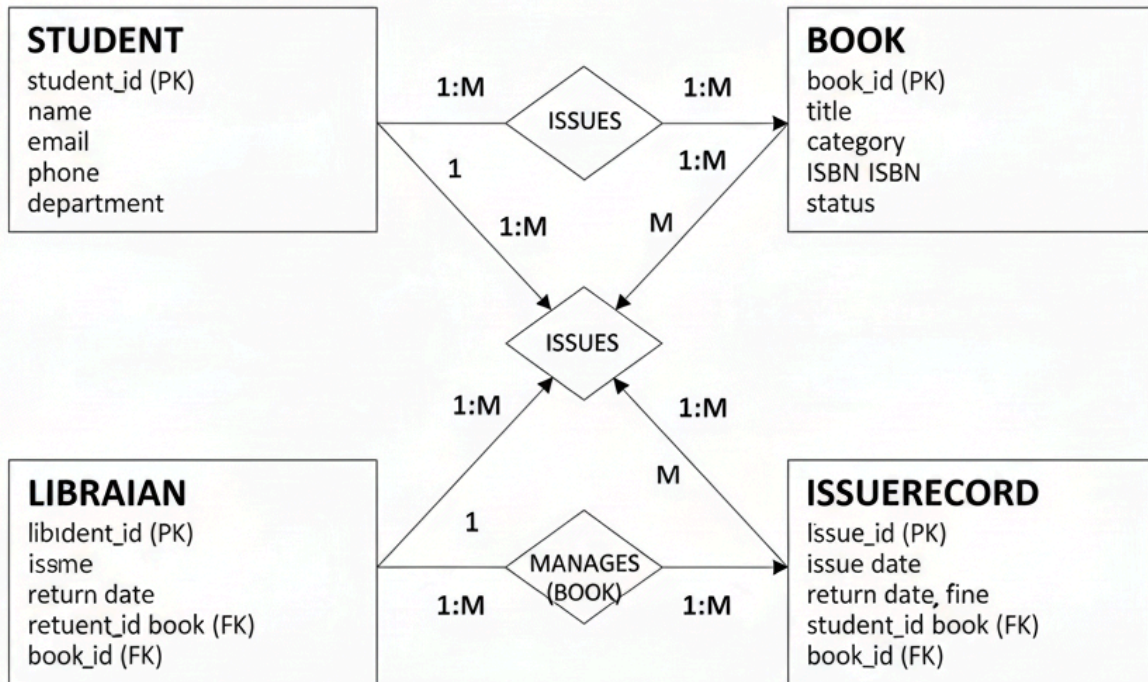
STUDENT
student_id (PK)
name
email
phone
department

1:M

ISSUES

1:M

BOOK
book_id (PK)
title
category
ISBN ISBN
status

1

1:M

1:M

M

ISSUES

1:M

1:M

M

LIBRAIAN
libıdent_id (PK)
issme
return date
retuent_id book (FK)
book_id (FK)

1

MANAGES (BOOK)

1:M

1:M

ISSUERECORD
Issue_id (PK)
issue date
return date, fine
student_id book (FK)
book_id (FK)